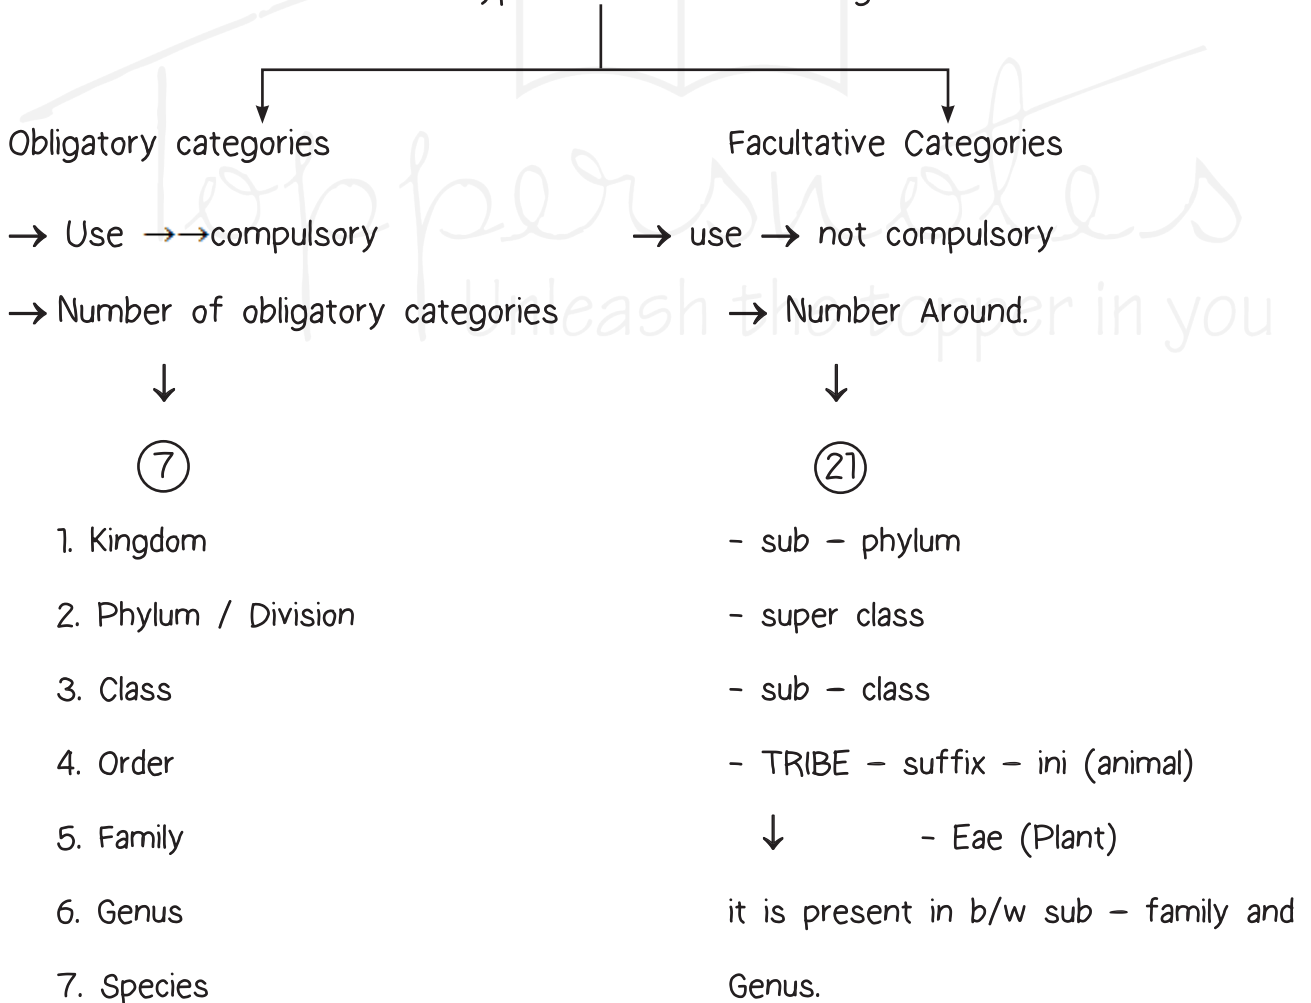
Obligatory categories

→ Use →→compulsory

→ Number of obligatory categories

↓

7

1. Kingdom

2. Phylum / Division

3. Class

4. Order

5. Family

6. Genus

7. Species

Facultative Categories

→ use → not compulsory

→ Number Around.

↓

21

- sub – phylum

- super class

- sub – class

- TRIBE – suffix – ini (animal)

↓ - Eae (Plant)

it is present in b/w sub – family and Genus.

Toppersnotes
Unleash the topper in you